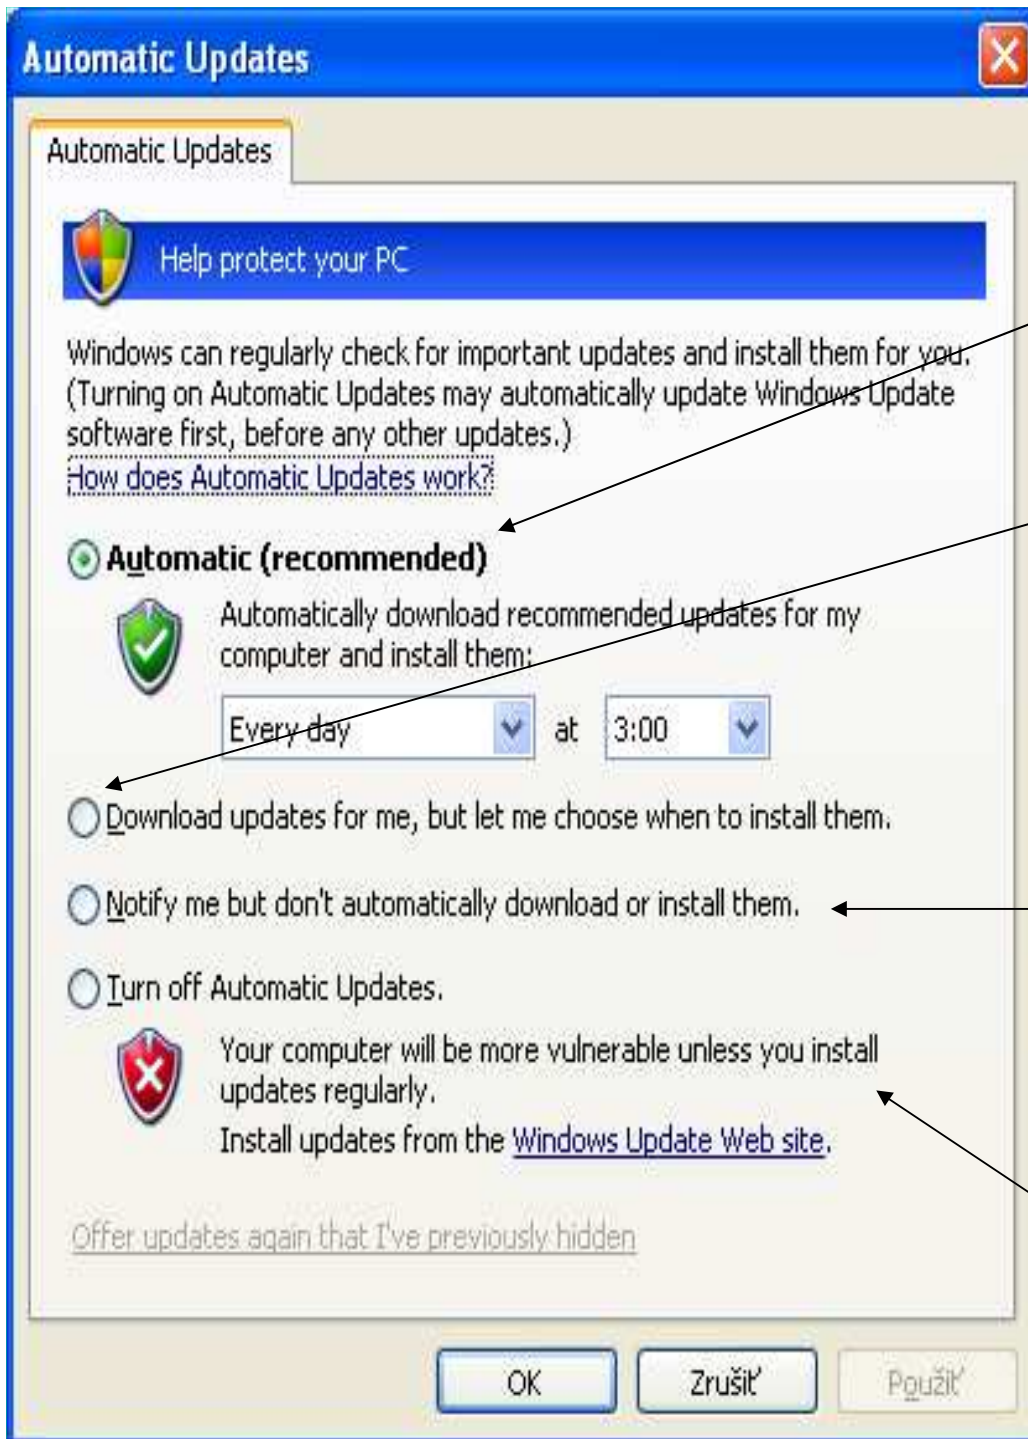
Automatic Updates

Automatic Updates

Help protect your PC

Windows can regularly check for important updates and install them for you. (Turning on Automatic Updates may automatically update Windows Update software first, before any other updates.)
How does Automatic Updates work?

Automatic (recommended)

Automatically download recommended updates for my computer and install them:

Every day at 3:00

Download updates for me, but let me choose when to install them.

Notify me but don't automatically download or install them.

Turn off Automatic Updates.

Your computer will be more vulnerable unless you install updates regularly.
Install updates from the Windows Update Web site.

Offer updates again that I've previously hidden

OK Zrušiť Použiť